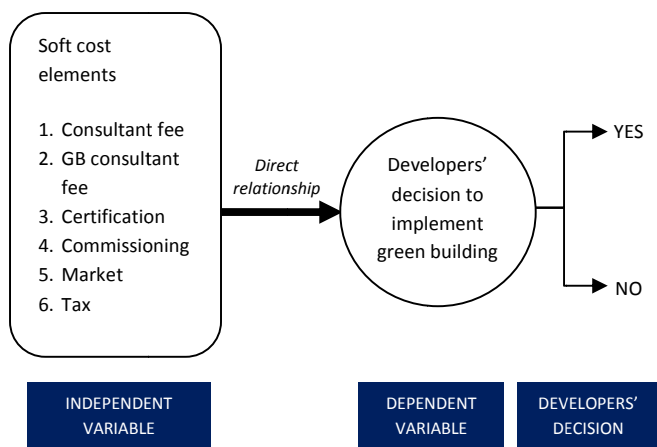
Soft cost elements

1. Consultant fee
2. GB consultant fee
3. Certification
4. Commissioning
5. Market
6. Tax

Direct relationship

Developers' decision to implement green building

YES

NO

INDEPENDENT VARIABLE

DEPENDENT VARIABLE

DEVELOPERS' DECISION